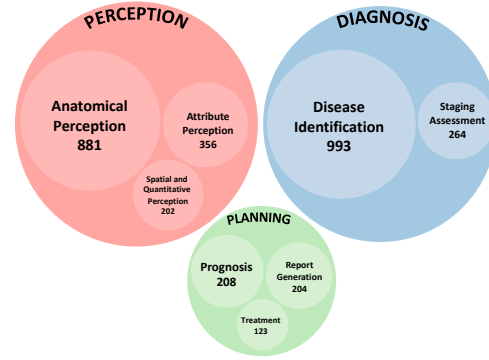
PERCEPTION

Anatomical Perception 881

Attribute Perception 356

Spatial and Quantitative Perception 202

DIAGNOSIS

Disease Identification 993

Staging Assessment 264

PLANNING

Prognosis 208

Report Generation 204

Treatment 123